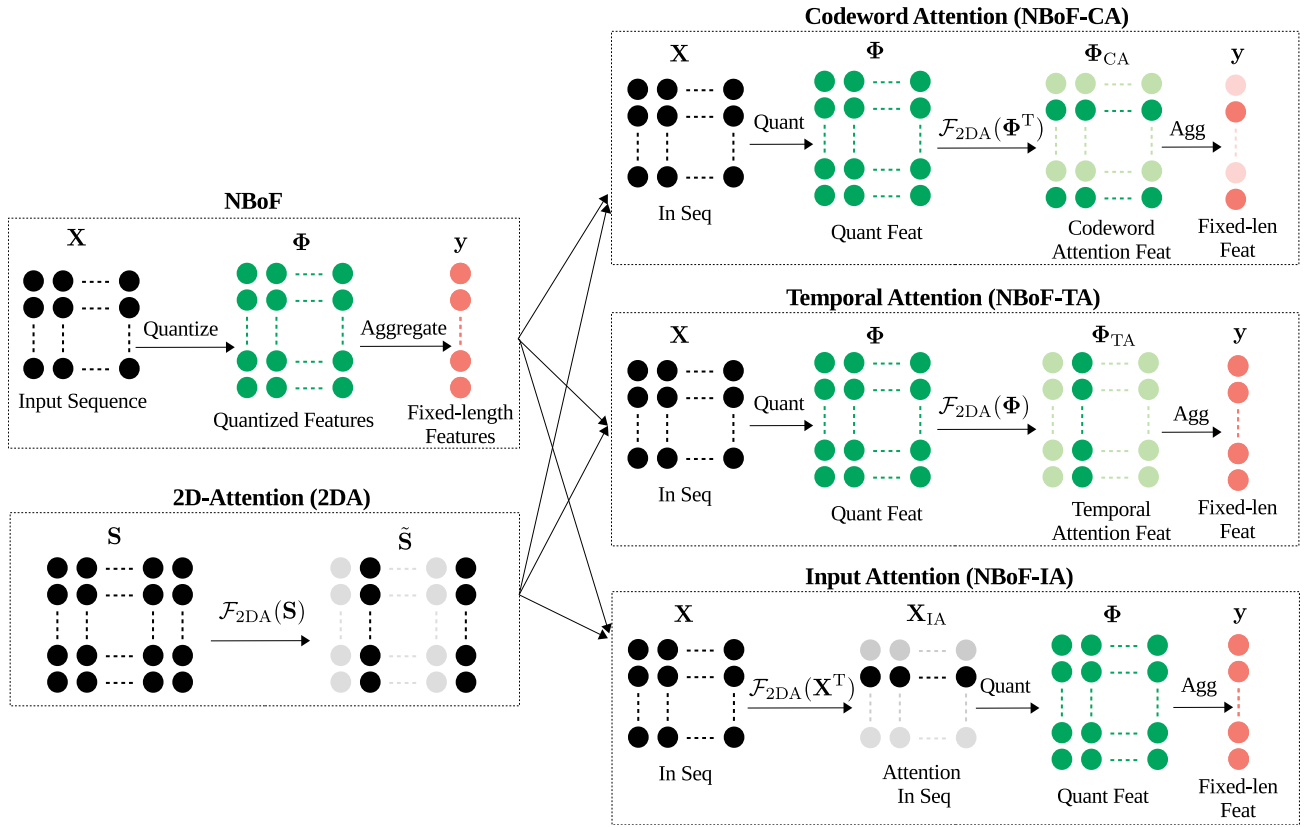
NBoF

$\mathbf{X}$

$\mathbf{\Phi}$

$\mathbf{y}$

Quantize

Aggregate

Input Sequence

Quantized Features

Fixed-length Features

2D-Attention (2DA)

$\mathbf{S}$

$\tilde{\mathbf{S}}$

$\mathcal{F}_{2\mathrm{DA}}(\mathbf{S})$

Codeword Attention (NBoF-CA)

$\mathbf{X}$

$\mathbf{\Phi}$

$\mathbf{\Phi}_{\mathrm{CA}}$

$\mathbf{y}$

Quant

$\mathcal{F}_{2\mathrm{DA}}(\mathbf{\Phi}^{\mathrm{T}})$

Agg

In Seq

Quant Feat

Codeword Attention Feat

Fixed-len Feat

Temporal Attention (NBoF-TA)

$\mathbf{X}$

$\mathbf{\Phi}$

$\mathbf{\Phi}_{\mathrm{TA}}$

$\mathbf{y}$

Quant

$\mathcal{F}_{2\mathrm{DA}}(\mathbf{\Phi})$

Agg

In Seq

Quant Feat

Temporal Attention Feat

Fixed-len Feat

Input Attention (NBoF-IA)

$\mathbf{X}$

$\mathbf{X}_{\mathrm{IA}}$

$\mathbf{\Phi}$

$\mathbf{y}$

$\mathcal{F}_{2\mathrm{DA}}(\mathbf{X}^{\mathrm{T}})$

Quant

Agg

In Seq

Attention In Seq

Quant Feat

Fixed-len Feat